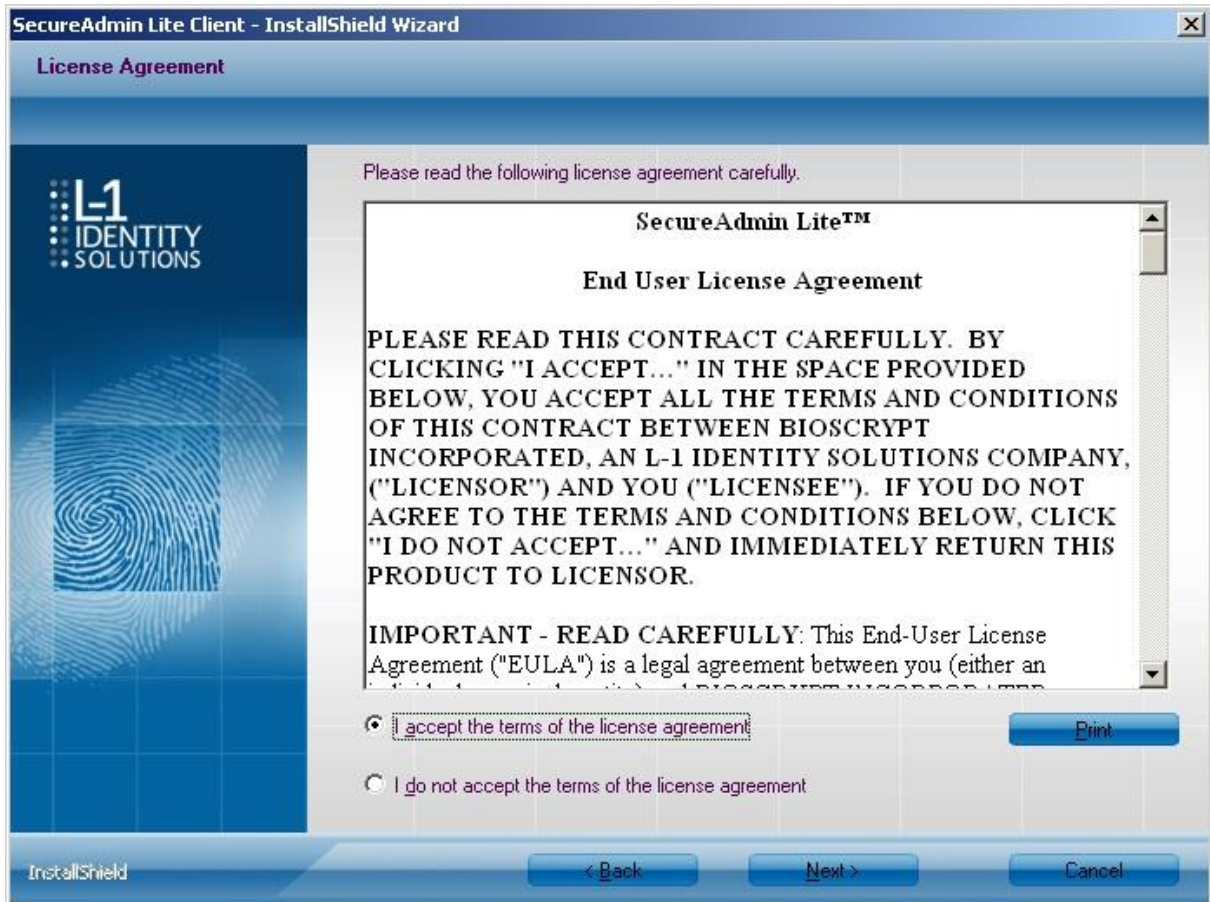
SecureAdmin Lite Client - InstallShield Wizard

License Agreement

L-1 IDENTITY SOLUTIONS

Please read the following license agreement carefully.

SecureAdmin Lite™

End User License Agreement

PLEASE READ THIS CONTRACT CAREFULLY. BY CLICKING "I ACCEPT..." IN THE SPACE PROVIDED BELOW, YOU ACCEPT ALL THE TERMS AND CONDITIONS OF THIS CONTRACT BETWEEN BIOSCRYPT INCORPORATED, AN L-1 IDENTITY SOLUTIONS COMPANY, ("LICENSOR") AND YOU ("LICENSEE"). IF YOU DO NOT AGREE TO THE TERMS AND CONDITIONS BELOW, CLICK "I DO NOT ACCEPT..." AND IMMEDIATELY RETURN THIS PRODUCT TO LICENSOR.

IMPORTANT - READ CAREFULLY: This End-User License Agreement ("EULA") is a legal agreement between you (either an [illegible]

I accept the terms of the license agreement

Print

I do not accept the terms of the license agreement

InstallShield

< Back

Next >

Cancel